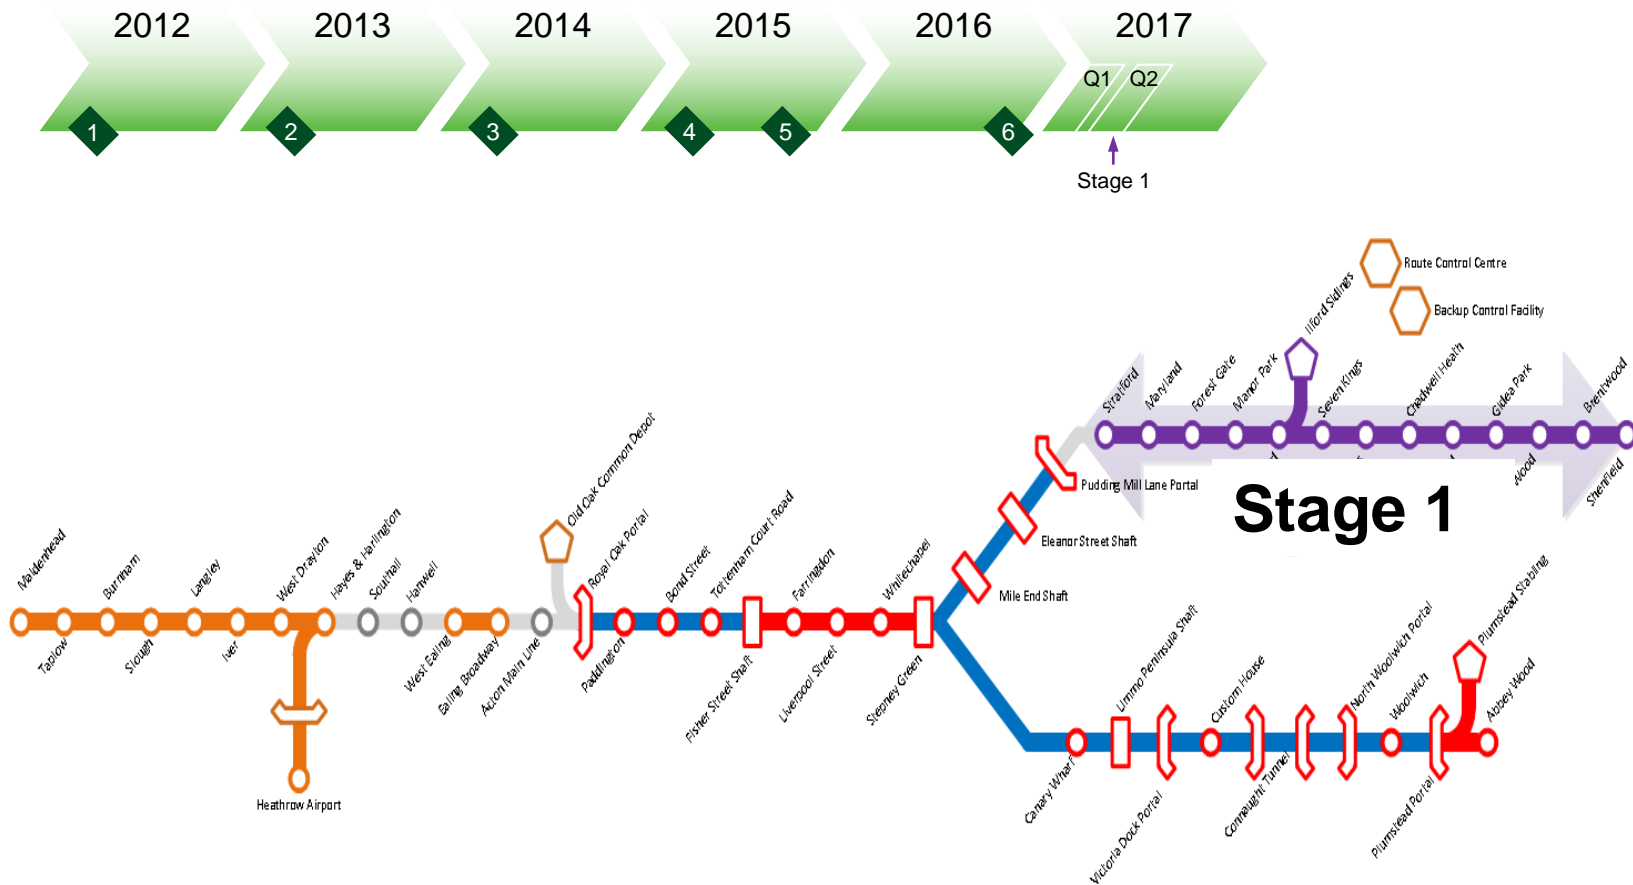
2012
2013
2014
2015
2016
2017
Q1 Q2
1
2
3
4
5
6
Stage 1

Route Control Centre
Backup Control Facility

Maidenhead
Taplow
Burnham
Slough
Langley
Iver
West Drayton
Hayes & Harlington
Southall
Hanwell
West Ealing
Ealing Broadway
Acton Main Line
Old Oak Common Depot
Royal Oak Portal
Paddington
Bond Street
Tottenham Court Road
Fisher Street Shaft
Farringdon
Liverpool Street
Whitechapel
Stepney Green
Heathrow Airport
Mile End Shaft
Eleanor Street Shaft
Pudding Mill Lane Portal
Stratford
Maryland
Forest Gate
Manor Park
Ilford Sidings
Seven Kings
Chadwell Heath
Gidea Park
Brentwood
Wood
Shenfield
Stage 1
Canary Wharf
Limmo Peninsula Shaft
Victoria Dock Portal
Custom House
Connaught Tunnel
North Woolwich Portal
Woolwich
Plumstead Portal
Plumstead Stabling
Abbey Wood